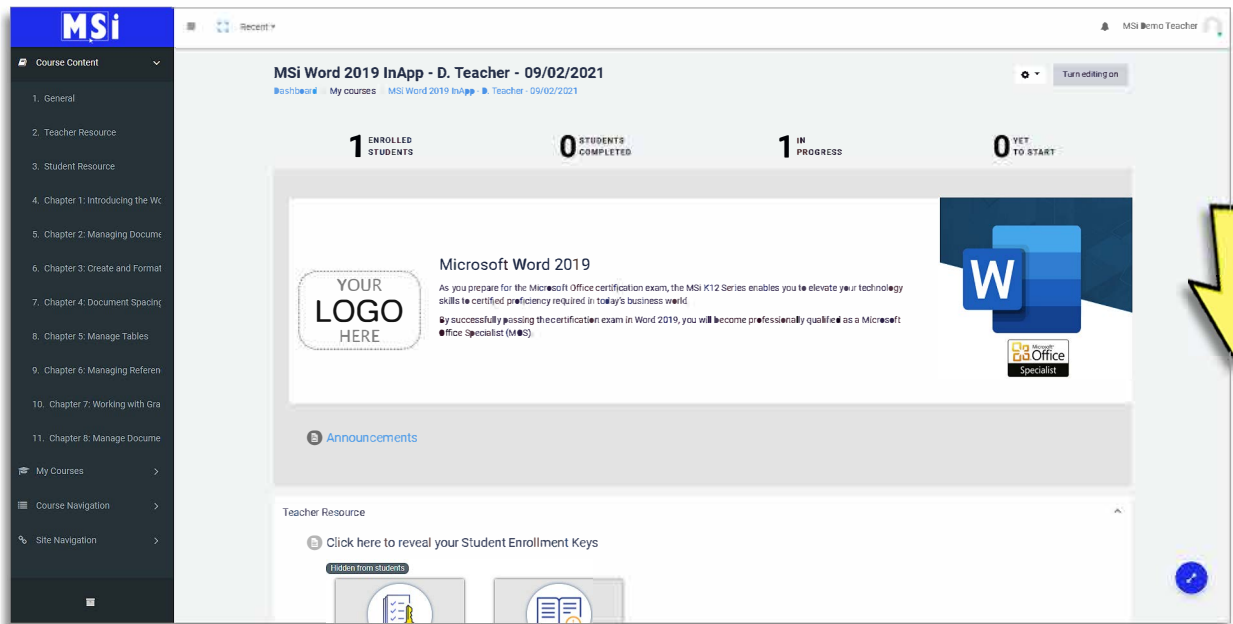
MSi

Course Content

1. General

2. Teacher Resource

3. Student Resource

4. Chapter 1: Introducing the Wo

5. Chapter 2: Managing Docume

6. Chapter 3: Create and Format

7. Chapter 4: Document Spacing

8. Chapter 5: Manage Tables

9. Chapter 6: Managing Referen

10. Chapter 7: Working with Gra

11. Chapter 8: Manage Docume

My Courses

Course Navigation

Site Navigation

Recent

MSi Demo Teacher

MSi Word 2019 InApp - D. Teacher - 09/02/2021

Dashboard / My courses / MSi Word 2019 InApp - D. Teacher - 09/02/2021

Turn editing on

1 ENROLLED STUDENTS

0 STUDENTS COMPLETED

1 IN PROGRESS

0 YET TO START

YOUR LOGO HERE

Microsoft Word 2019

As you prepare for the Microsoft Office certification exam, the MSi K12 Series enables you to elevate your technology skills to certified proficiency required in today's business world.

By successfully passing the certification exam in Word 2019, you will become professionally qualified as a Microsoft Office Specialist (MOS).

W

Microsoft Office Specialist

Announcements

Teacher Resource

Click here to reveal your Student Enrollment Keys

Hidden from students